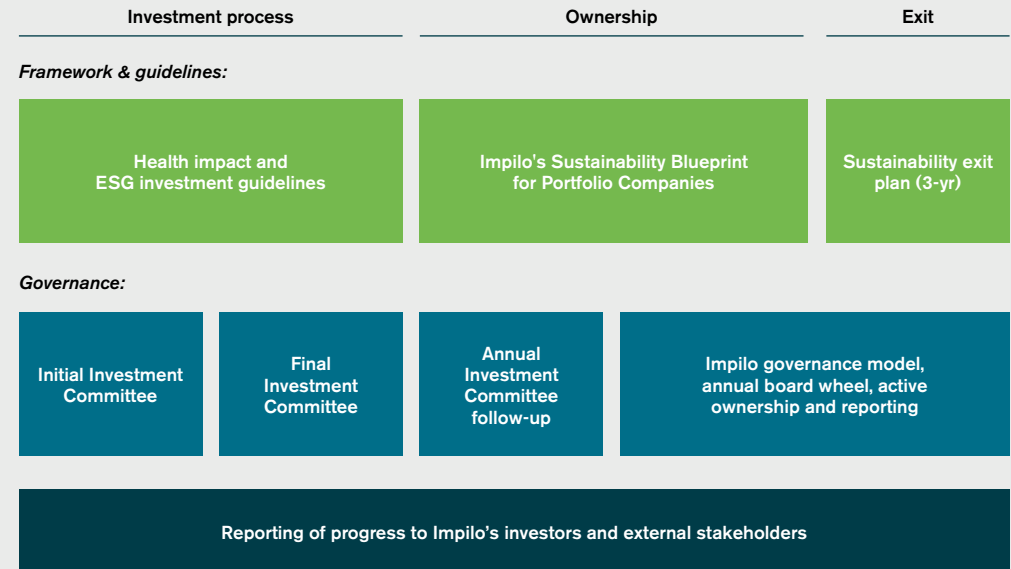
Investment process

Ownership

Exit

Framework & guidelines:

Health impact and ESG investment guidelines

Impilo's Sustainability Blueprint for Portfolio Companies

Sustainability exit plan (3-yr)

Governance:

Initial Investment Committee

Final Investment Committee

Annual Investment Committee follow-up

Impilo governance model, annual board wheel, active ownership and reporting

Reporting of progress to Impilo's investors and external stakeholders